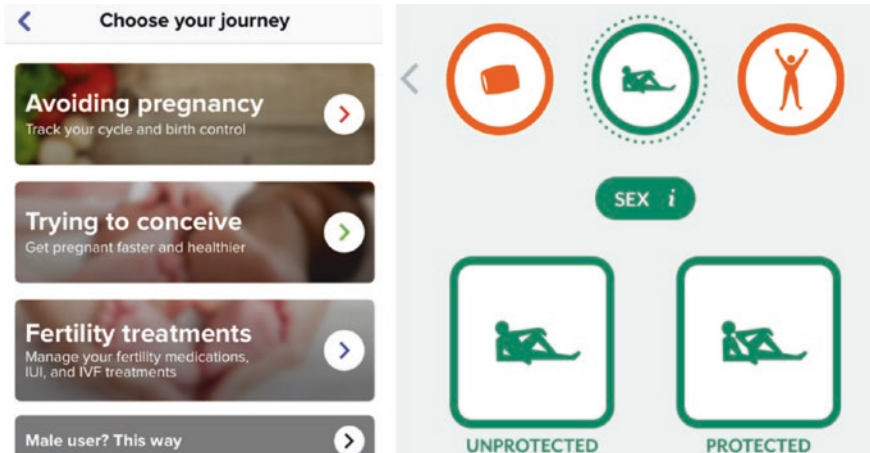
Choose your journey

Avoiding pregnancy
Track your cycle and birth control

Trying to conceive
Get pregnant faster and healthier

Fertility treatments
Manage your fertility medications, IUI, and IVF treatments

Male user? This way

SEX $i$

UNPROTECTED

PROTECTED